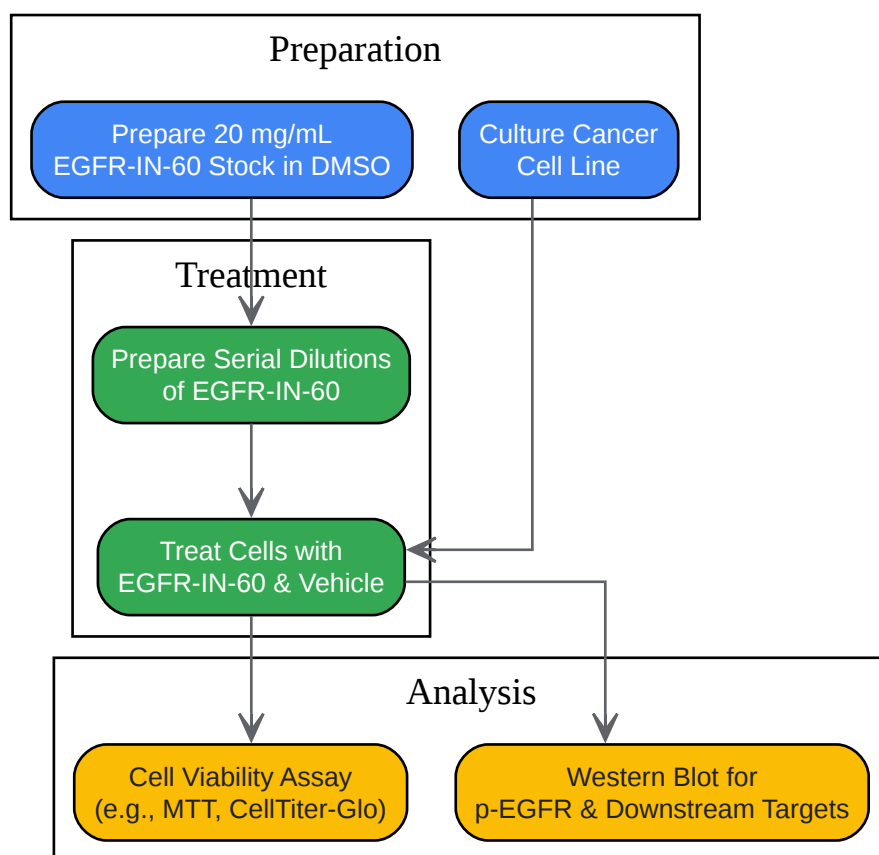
Preparation

Prepare 20 mg/mL EGFR-IN-60 Stock in DMSO

Culture Cancer Cell Line

Treatment

Prepare Serial Dilutions of EGFR-IN-60

Treat Cells with EGFR-IN-60 & Vehicle

Analysis

Cell Viability Assay (e.g., MTT, CellTiter-Glo)

Western Blot for p-EGFR & Downstream Targets